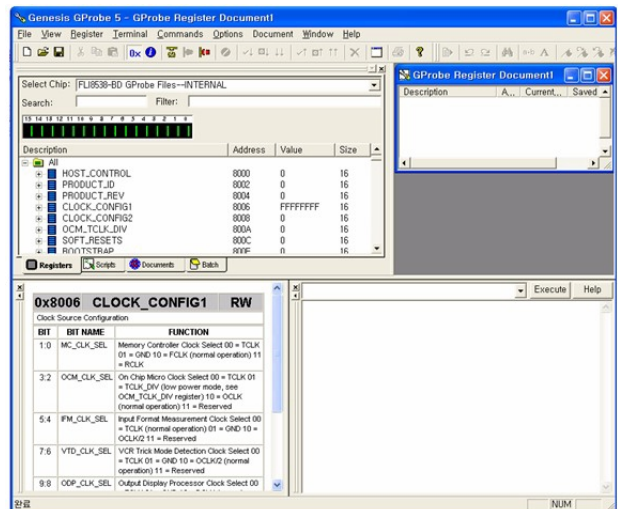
Genesis GProbe 5 - GProbe Register Document1

File View Register Terminal Commands Options Document Window Help

0x

Select Chip: FLI8538-BD GProbe Files--INTERNAL
Search: Filter:

15 14 13 12 11 10 9 8 7 6 5 4 3 2 1 0

| Description | Address | Value | Size |
|---|---|---|---|
| All | | | |
| HOST_CONTROL | 8000 | 0 | 16 |
| PRODUCT_ID | 8002 | 0 | 16 |
| PRODUCT_REV | 8004 | 0 | 16 |
| CLOCK_CONFIG1 | 8006 | FFFFFFFF | 16 |
| CLOCK_CONFIG2 | 8008 | 0 | 16 |
| OCM_TCLK_DIV | 800A | 0 | 16 |
| SOFT_RESETS | 800C | 0 | 16 |
| BOOTSTRAP | 800E | 0 | 16 |

Registers Scripts Documents Batch

GProbe Register Document1

| Description | A... | Current... | Saved |
|---|---|---|---|

0x8006 CLOCK_CONFIG1 RW

Clock Source Configuration

| BIT | BIT NAME | FUNCTION |
|---|---|---|
| 1:0 | MC_CLK_SEL | Memory Controller Clock Select 00 = TCLK 01 = GND 10 = FCLK (normal operation) 11 = RCLK |
| 3:2 | OCM_CLK_SEL | On Chip Micro Clock Select 00 = TCLK 01 = TCLK_DIV (low power mode, see OCM_TCLK_DIV register) 10 = OCLK (normal operation) 11 = Reserved |
| 5:4 | IFM_CLK_SEL | Input Format Measurement Clock Select 00 = TCLK (normal operation) 01 = GND 10 = OCLK/2 11 = Reserved |
| 7:6 | VTD_CLK_SEL | VCR Trick Mode Detection Clock Select 00 = TCLK 01 = GND 10 = OCLK/2 (normal operation) 11 = Reserved |
| 9:8 | ODP_CLK_SEL | Output Display Processor Clock Select 00 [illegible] |

Execute Help

완료 NUM